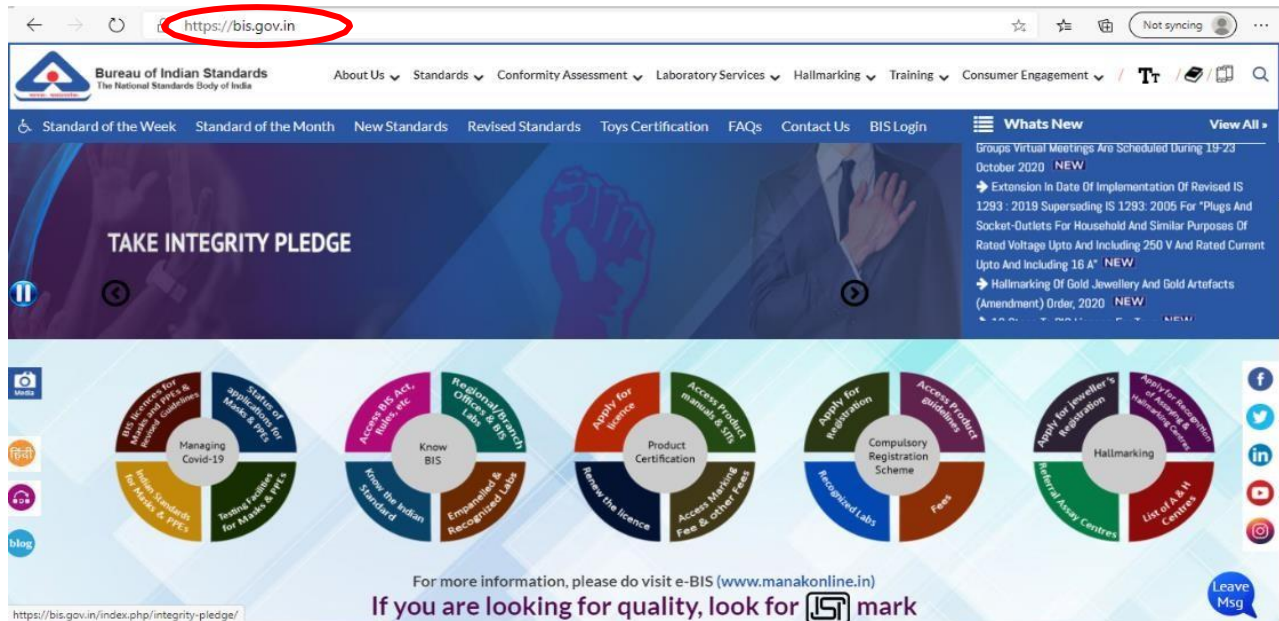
https://bis.gov.in

Not syncing

Bureau of Indian Standards
The National Standards Body of India

About Us Standards Conformity Assessment Laboratory Services Hallmarking Training Consumer Engagement

Standard of the Week Standard of the Month New Standards Revised Standards Toys Certification FAQs Contact Us BIS Login

Whats New View All »

Groups Virtual Meetings Are Scheduled During 19-23 October 2020 NEW

Extension In Date Of Implementation Of Revised IS 1293 : 2019 Superseding IS 1293: 2005 For "Plugs And Socket-Outlets For Household And Similar Purposes Of Rated Voltage Upto And Including 250 V And Rated Current Upto And Including 16 A" NEW

Hallmarking Of Gold Jewellery And Gold Artefacts (Amendment) Order, 2020 NEW

TAKE INTEGRITY PLEDGE

Media

हिंदी

blog

Managing Covid-19
BIS licences for Masks and PPEs & Revised Guidelines
Status of applications for Masks & PPEs
Indian Standards for Masks & PPEs
Testing Facilities for Masks & PPEs

Know BIS
Access BIS Act, Rules, etc
Regional/Branch Offices & BIS Labs
Know the Indian Standard
Empanelled & Recognized Labs

Product Certification
Apply for licence
Access Product manuals & STIs
Renew the licence
Access Marking Fee & other Fees

Compulsory Registration Scheme
Apply for Registration
Access Product guidelines
Recognized Labs
Fees

Hallmarking
Apply for jeweller's Registration
Apply for Recognition of Assaying & Hallmarking Centres
Referral Assay Centres
List of A & H Centres

For more information, please do visit e-BIS (www.manakonline.in)

If you are looking for quality, look for ISI mark

Leave Msg

https://bis.gov.in/index.php/integrity-pledge/